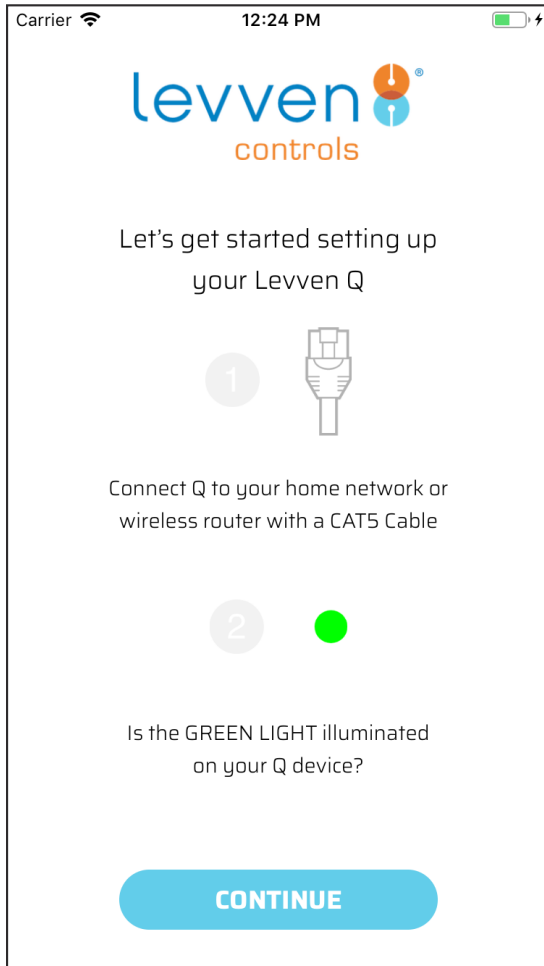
Carrier 12:24 PM

levven®
controls

Let's get started setting up your Levven Q

1

Connect Q to your home network or wireless router with a CAT5 Cable

2

Is the GREEN LIGHT illuminated on your Q device?

CONTINUE